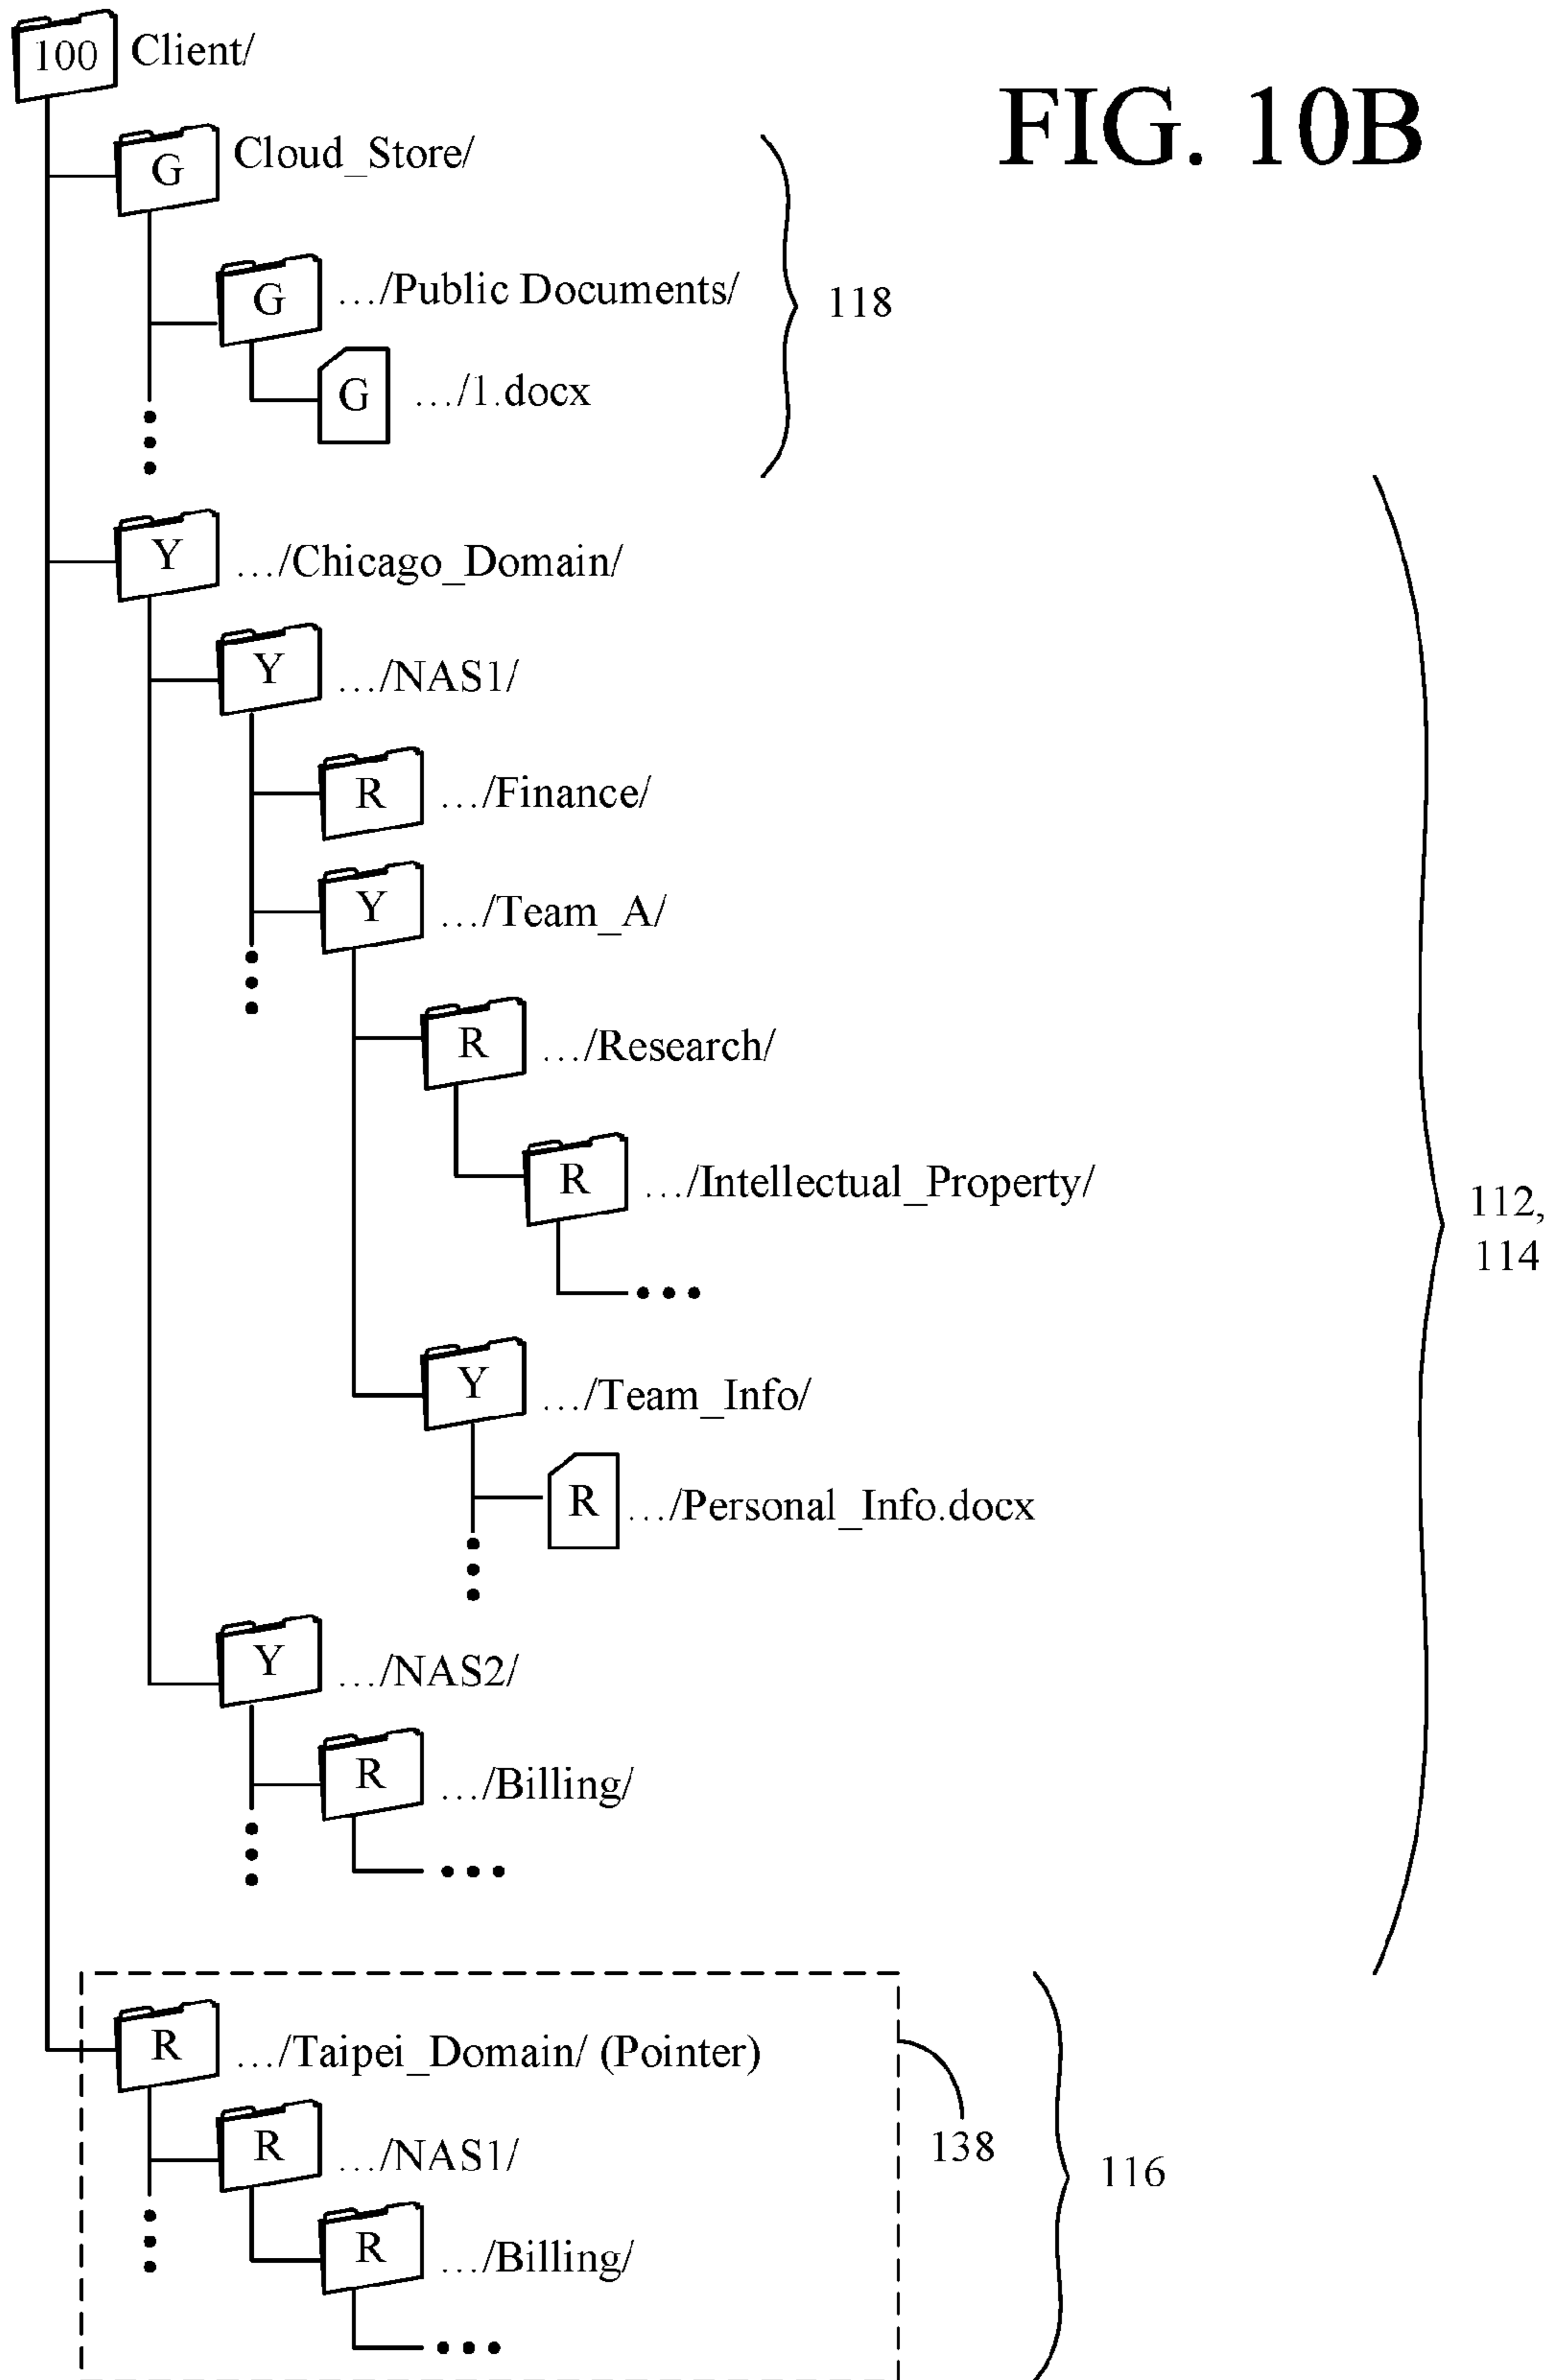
100 Client/

FIG. 10B

G Cloud_Store/

G .../Public Documents/

G .../1.docx

118

Y .../Chicago_Domain/

Y .../NAS1/

R .../Finance/

Y .../Team_A/

R .../Research/

R .../Intellectual_Property/

...

Y .../Team_Info/

R .../Personal_Info.docx

Y .../NAS2/

R .../Billing/

...

112, 114

R .../Taipei_Domain/ (Pointer)

R .../NAS1/

R .../Billing/

...

138

116